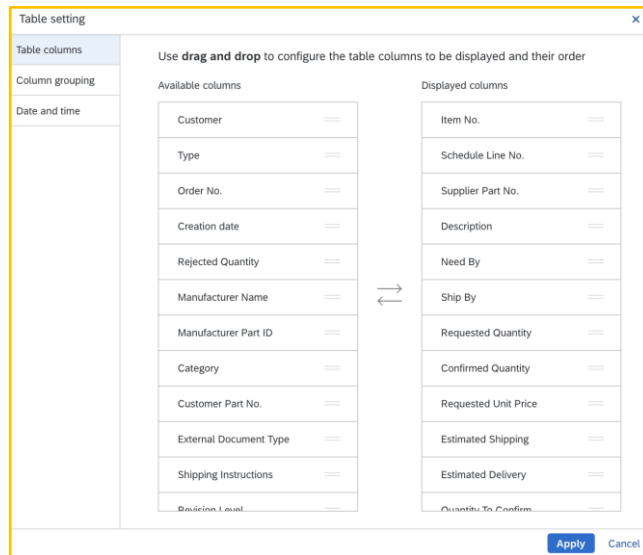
Table setting

×

Table columns

Column grouping

Date and time

Use **drag and drop** to configure the table columns to be displayed and their order

Available columns

Customer

Type

Order No.

Creation date

Rejected Quantity

Manufacturer Name

Manufacturer Part ID

Category

Customer Part No.

External Document Type

Shipping Instructions

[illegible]

Displayed columns

Item No.

Schedule Line No.

Supplier Part No.

Description

Need By

Ship By

Requested Quantity

Confirmed Quantity

Requested Unit Price

Estimated Shipping

Estimated Delivery

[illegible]

Apply

Cancel